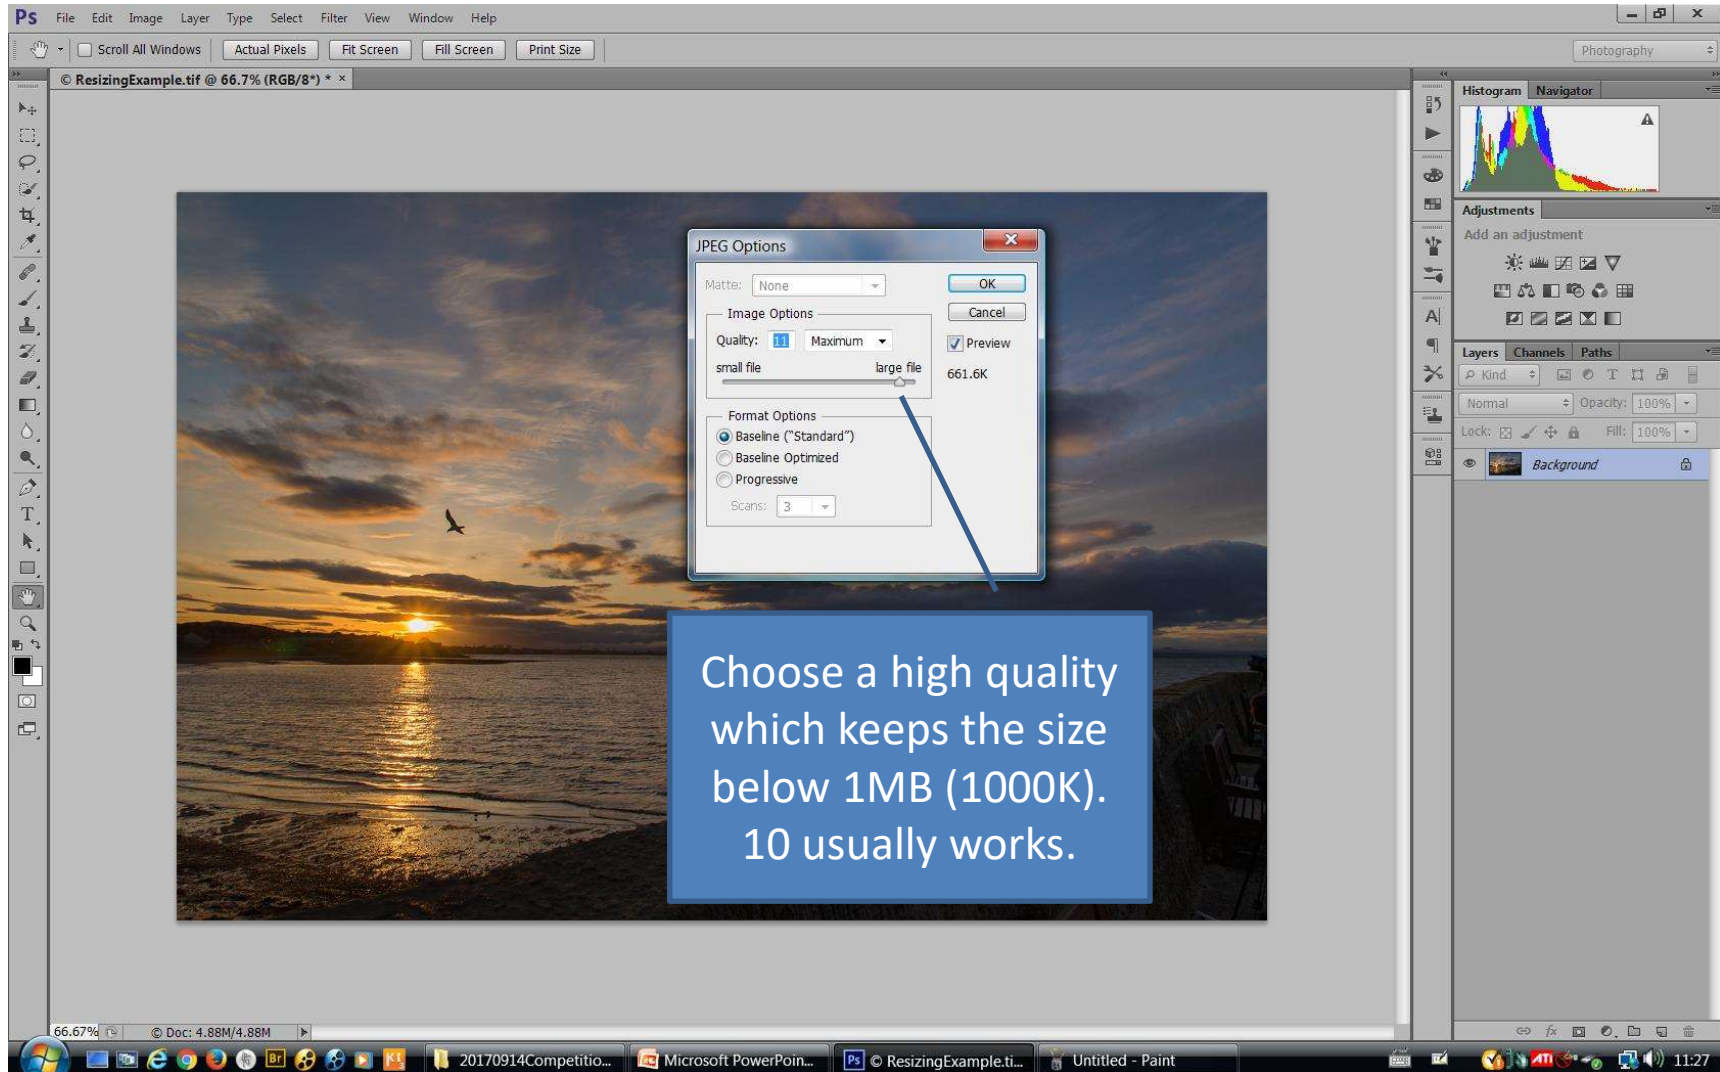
Ps File Edit Image Layer Type Select Filter View Window Help

Scroll All Windows Actual Pixels Fit Screen Fill Screen Print Size

Photography

© ResizingExample.tif @ 66.7% (RGB/8*) * ×

JPEG Options

Matte: None

OK

Cancel

Preview

661.6K

Image Options

Quality: 11 Maximum

small file large file

Format Options

Baseline ("Standard")

Baseline Optimized

Progressive

Scans: 3

Choose a high quality which keeps the size below 1MB (1000K). 10 usually works.

Histogram Navigator

Adjustments

Add an adjustment

Layers Channels Paths

Kind

Normal Opacity: 100%

Lock: Fill: 100%

Background

66.67% © Doc: 4.88M/4.88M

20170914Competitio... Microsoft PowerPoin... © ResizingExample.ti... Untitled - Paint

11:27